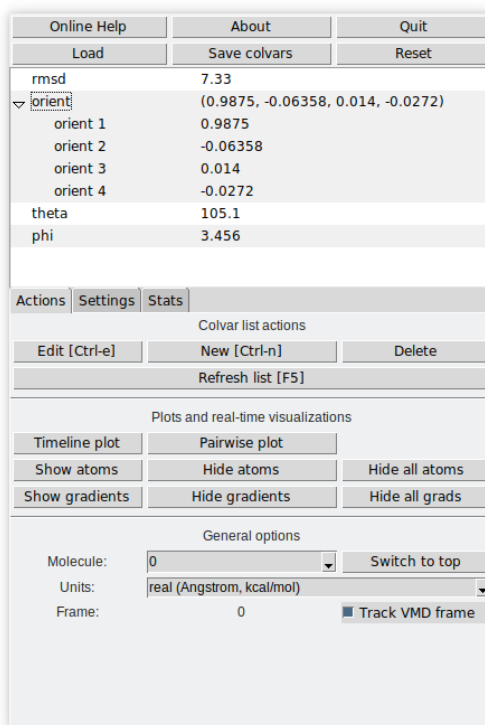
Online Help | About | Quit
Load | Save colvars | Reset

| | |
|---|---|
| rmsd | 7.33 |
| orient | (0.9875, -0.06358, 0.014, -0.0272) |
| orient 1 | 0.9875 |
| orient 2 | -0.06358 |
| orient 3 | 0.014 |
| orient 4 | -0.0272 |
| theta | 105.1 |
| phi | 3.456 |

Actions | Settings | Stats

Colvar list actions

Edit [Ctrl-e] | New [Ctrl-n] | Delete

Refresh list [F5]

Plots and real-time visualizations

Timeline plot | Pairwise plot

Show atoms | Hide atoms | Hide all atoms

Show gradients | Hide gradients | Hide all grads

General options

Molecule: 0 | Switch to top

Units: real (Angstrom, kcal/mol)

Frame: 0 | Track VMD frame